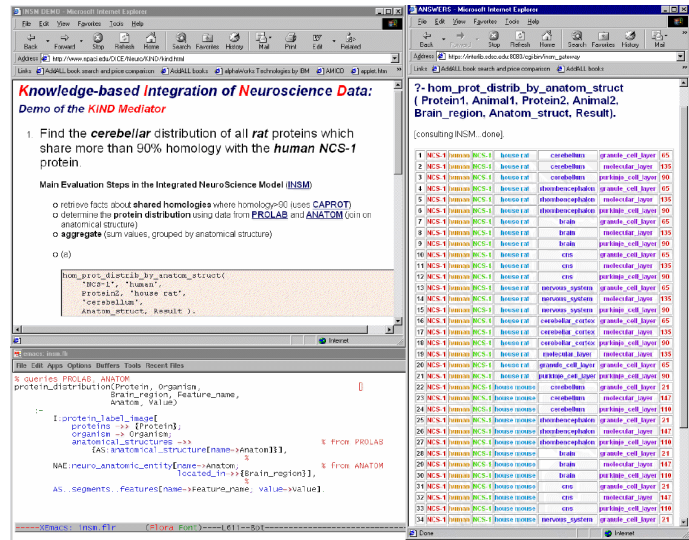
INSM DEMO - Microsoft Internet Explorer

File Edit View Favorites Tools Help

Back Forward Stop Refresh Home Search Favorites History Mail Print Edit Related

Address http://www.npaci.edu/DICE/Neuro/KIND/kind.html

Links AddALL book search and price comparison AddALL books alphaWorks Technologies by IBM AMICO applet.htm

Knowledge-based Integration of Neuroscience Data:

Demo of the KIND Mediator

1 Find the cerebellar distribution of all rat proteins which share more than 90% homology with the human NCS-1 protein.

Main Evaluation Steps in the Integrated NeuroScience Model (INSM)

retrieve facts about shared homologies (where homology>90 (uses CAPROT)
determine the protein distribution using data from PROLAB and ANATOM (join on anatomical structure)
aggregate (sum values, grouped by anatomical structure)

(e)

hom_prot_distrib_by_anatom_struct(
"NCS-1", "human",
Protein2, "house rat",
"cerebellum",
Anatom_struct, Result ).

Internet

emacs: insm.flr

File Edit Apps Options Buffers Tools Recent Files

% queries PROLAB, ANATOM
protein_distribution(Protein, Organism,
Brain_region, Feature_name,
Anatom, Value)
:-
I:protein_label_image[
proteins ->> {Protein};
organism -> Organism;
anatomical_structures ->> % from PROLAB
{AS:anatomical_structure[name->Anatom]}],
%
NAE:neuro_anatomic_entity[name->Anatom, % from ANATOM
located_in->>{Brain_region}],
%
AS..segments..features[name->Feature_name, value->Value].

-----XEmacs: insm.flr (Flora Font)----L61--Bot-----

ANSWERS - Microsoft Internet Explorer

File Edit View Favorites Tools Help

Back Forward Stop Refresh Home Search Favorites History Mail

Address https://infinity.sdsc.edu:8083/cgi-bin/insm_gateway

Links AddALL book search and price comparison AddALL books

?- hom_prot_distrib_by_anatom_struct ( Protein1, Animal1, Protein2, Animal2, Brain_region, Anatom_struct, Result).

[consulting INSM...done].

| 1 | NCS-1 | human | NCS-1 | house rat | cerebellum | granule_cell_layer | 65 |
|---|---|---|---|---|---|---|---|
| 2 | NCS-1 | human | NCS-1 | house rat | cerebellum | molecular_layer | 135 |
| 3 | NCS-1 | human | NCS-1 | house rat | cerebellum | purkinje_cell_layer | 90 |
| 4 | NCS-1 | human | NCS-1 | house rat | rhombencephalon | granule_cell_layer | 65 |
| 5 | NCS-1 | human | NCS-1 | house rat | rhombencephalon | molecular_layer | 135 |
| 6 | NCS-1 | human | NCS-1 | house rat | rhombencephalon | purkinje_cell_layer | 90 |
| 7 | NCS-1 | human | NCS-1 | house rat | brain | granule_cell_layer | 65 |
| 8 | NCS-1 | human | NCS-1 | house rat | brain | molecular_layer | 135 |
| 9 | NCS-1 | human | NCS-1 | house rat | brain | purkinje_cell_layer | 90 |
| 10 | NCS-1 | human | NCS-1 | house rat | cns | granule_cell_layer | 65 |
| 11 | NCS-1 | human | NCS-1 | house rat | cns | molecular_layer | 135 |
| 12 | NCS-1 | human | NCS-1 | house rat | cns | purkinje_cell_layer | 90 |
| 13 | NCS-1 | human | NCS-1 | house rat | nervous_system | granule_cell_layer | 65 |
| 14 | NCS-1 | human | NCS-1 | house rat | nervous_system | molecular_layer | 135 |
| 15 | NCS-1 | human | NCS-1 | house rat | nervous_system | purkinje_cell_layer | 90 |
| 16 | NCS-1 | human | NCS-1 | house rat | cerebellar_cortex | granule_cell_layer | 65 |
| 17 | NCS-1 | human | NCS-1 | house rat | cerebellar_cortex | molecular_layer | 135 |
| 18 | NCS-1 | human | NCS-1 | house rat | cerebellar_cortex | purkinje_cell_layer | 90 |
| 19 | NCS-1 | human | NCS-1 | house rat | molecular_layer | molecular_layer | 135 |
| 20 | NCS-1 | human | NCS-1 | house rat | granule_cell_layer | granule_cell_layer | 65 |
| 21 | NCS-1 | human | NCS-1 | house rat | purkinje_cell_layer | purkinje_cell_layer | 90 |
| 22 | NCS-1 | human | NCS-1 | house mouse | cerebellum | granule_cell_layer | 21 |
| 23 | NCS-1 | human | NCS-1 | house mouse | cerebellum | molecular_layer | 147 |
| 24 | NCS-1 | human | NCS-1 | house mouse | cerebellum | purkinje_cell_layer | 110 |
| 25 | NCS-1 | human | NCS-1 | house mouse | rhombencephalon | granule_cell_layer | 21 |
| 26 | NCS-1 | human | NCS-1 | house mouse | rhombencephalon | molecular_layer | 147 |
| 27 | NCS-1 | human | NCS-1 | house mouse | rhombencephalon | purkinje_cell_layer | 110 |
| 28 | NCS-1 | human | NCS-1 | house mouse | brain | granule_cell_layer | 21 |
| 29 | NCS-1 | human | NCS-1 | house mouse | brain | molecular_layer | 147 |
| 30 | NCS-1 | human | NCS-1 | house mouse | brain | purkinje_cell_layer | 110 |
| 31 | NCS-1 | human | NCS-1 | house mouse | cns | granule_cell_layer | 21 |
| 32 | NCS-1 | human | NCS-1 | house mouse | cns | molecular_layer | 147 |
| 33 | NCS-1 | human | NCS-1 | house mouse | cns | purkinje_cell_layer | 110 |
| 34 | NCS-1 | human | NCS-1 | house mouse | nervous_system | granule_cell_layer | 21 |

Done Internet